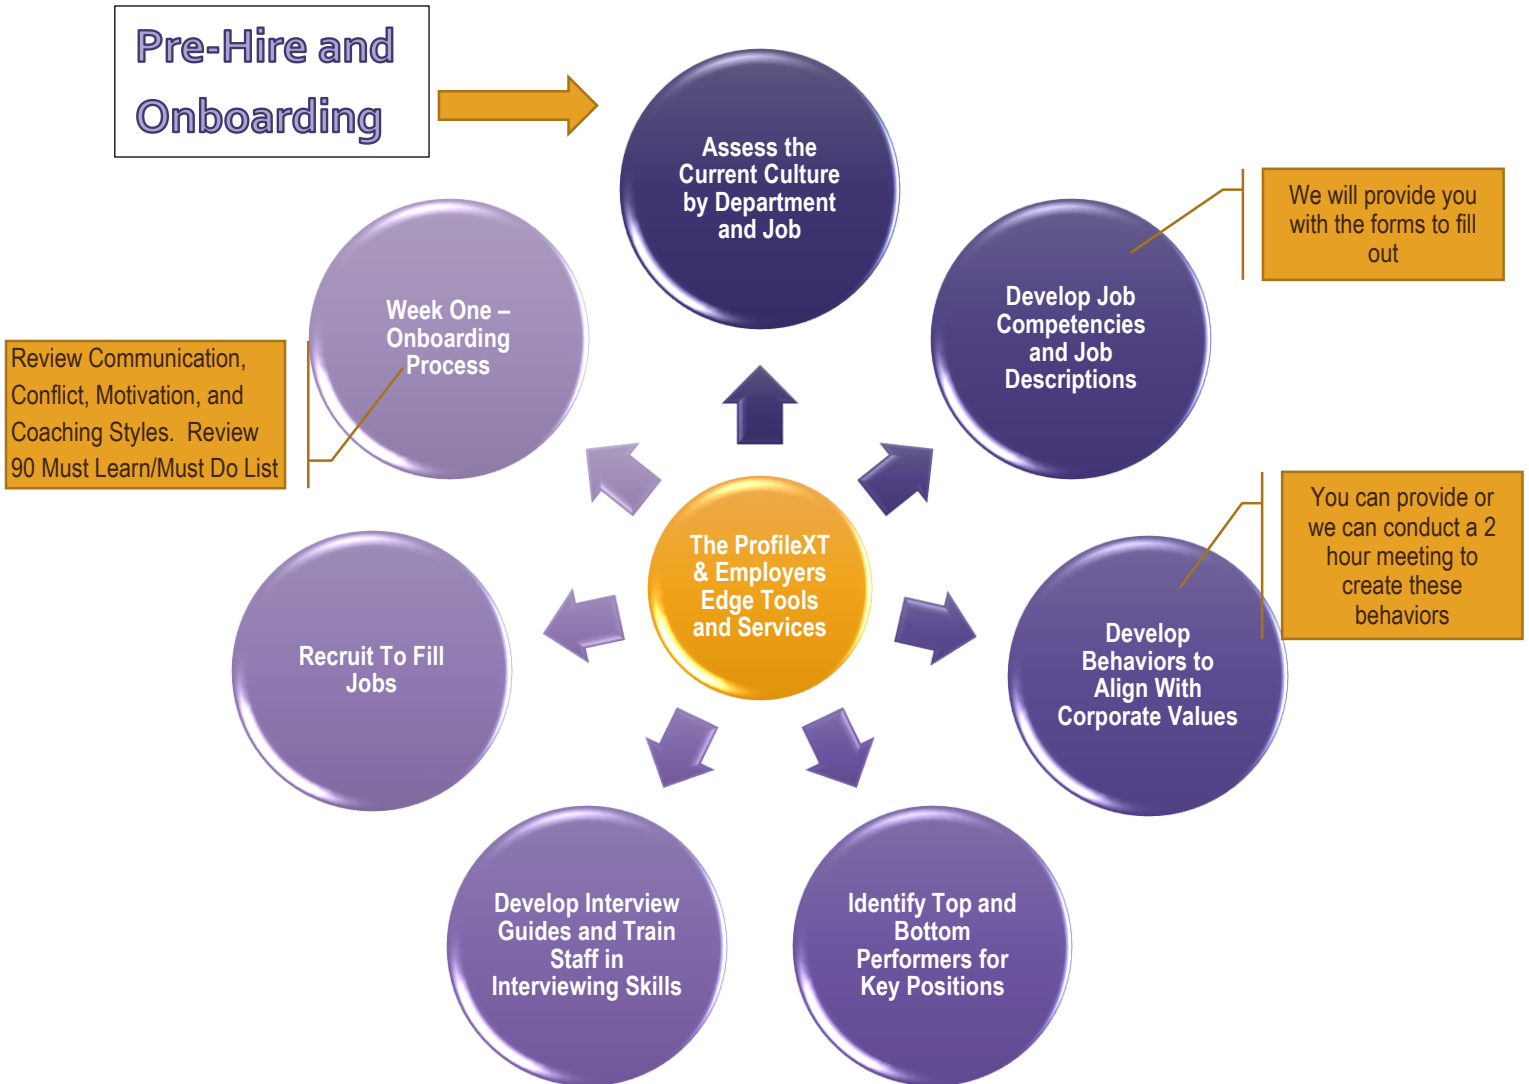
Pre-Hire and Onboarding

Assess the Current Culture by Department and Job

We will provide you with the forms to fill out

Develop Job Competencies and Job Descriptions

You can provide or we can conduct a 2 hour meeting to create these behaviors

Develop Behaviors to Align With Corporate Values

Identify Top and Bottom Performers for Key Positions

Develop Interview Guides and Train Staff in Interviewing Skills

Recruit To Fill Jobs

Week One – Onboarding Process

Review Communication, Conflict, Motivation, and Coaching Styles. Review 90 Must Learn/Must Do List

The ProfileXT & Employers Edge Tools and Services